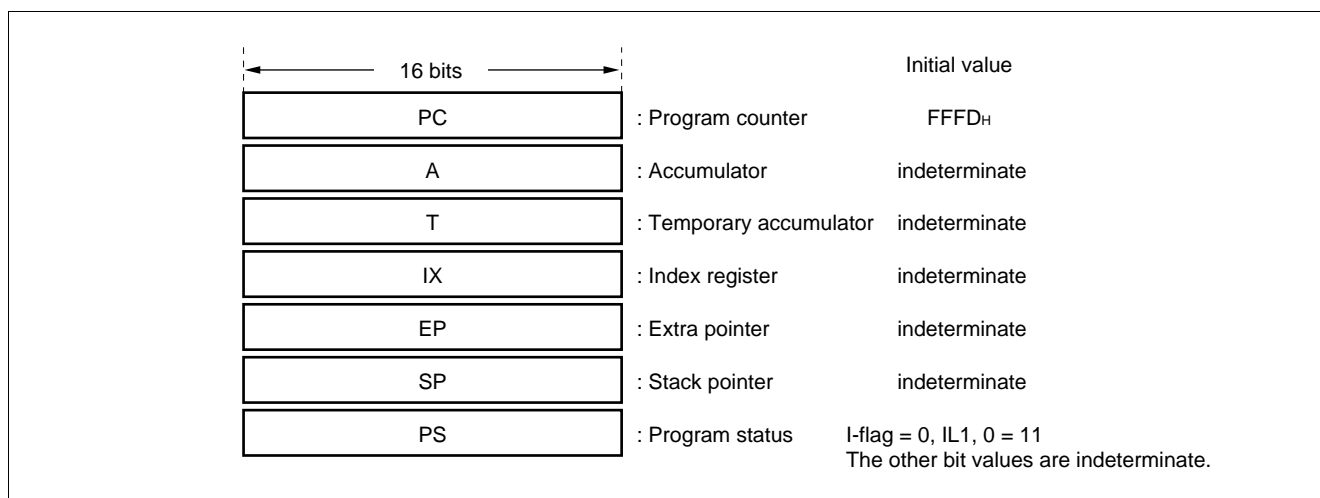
16 bits

Initial value

| | | |
|---|---|---|
| PC | : Program counter | $FFFD_H$ |
| A | : Accumulator | indeterminate |
| T | : Temporary accumulator | indeterminate |
| IX | : Index register | indeterminate |
| EP | : Extra pointer | indeterminate |
| SP | : Stack pointer | indeterminate |
| PS | : Program status | I-flag = 0, IL1, 0 = 11 The other bit values are indeterminate. |